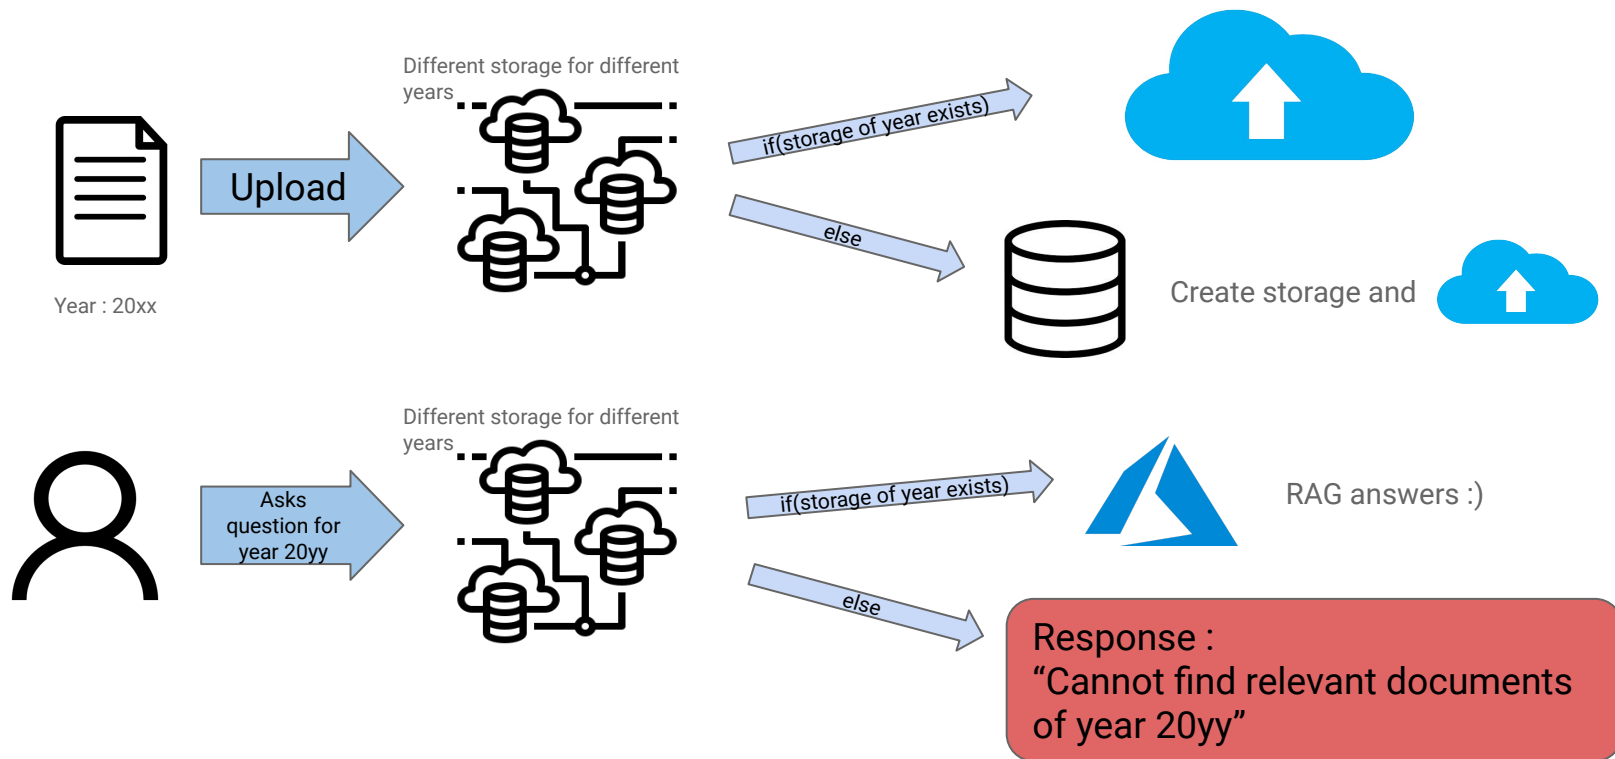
Year : 20xx

Upload

Different storage for different years

if(storage of year exists)

else

Create storage and

Asks question for year 20yy

Different storage for different years

if(storage of year exists)

RAG answers :)

else

Response :
“Cannot find relevant documents of year 20yy”